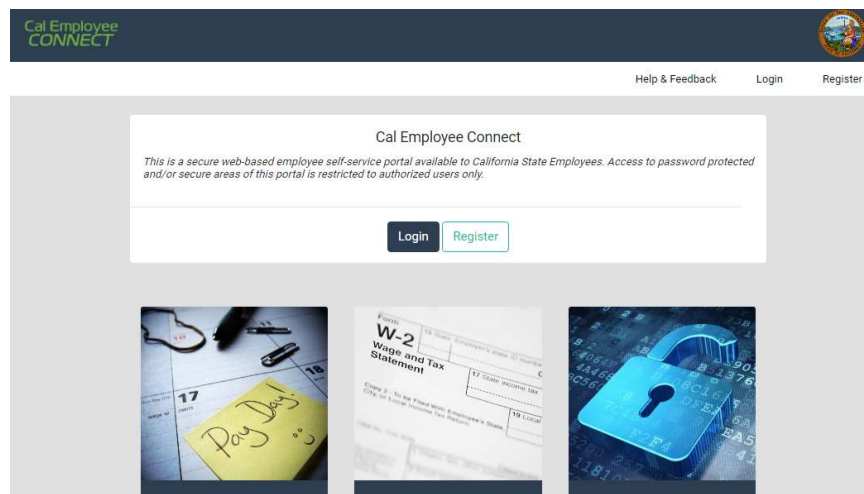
Cal Employee CONNECT

Help & Feedback Login Register

Cal Employee Connect

This is a secure web-based employee self-service portal available to California State Employees. Access to password protected and/or secure areas of this portal is restricted to authorized users only.

Login Register

17

18

Pay Day!

Form W-2 Wage and Tax Statement

17 State income tax

19 Local

Copy 2 - To be Filed With Employee's State, City, or Local Income Tax Return